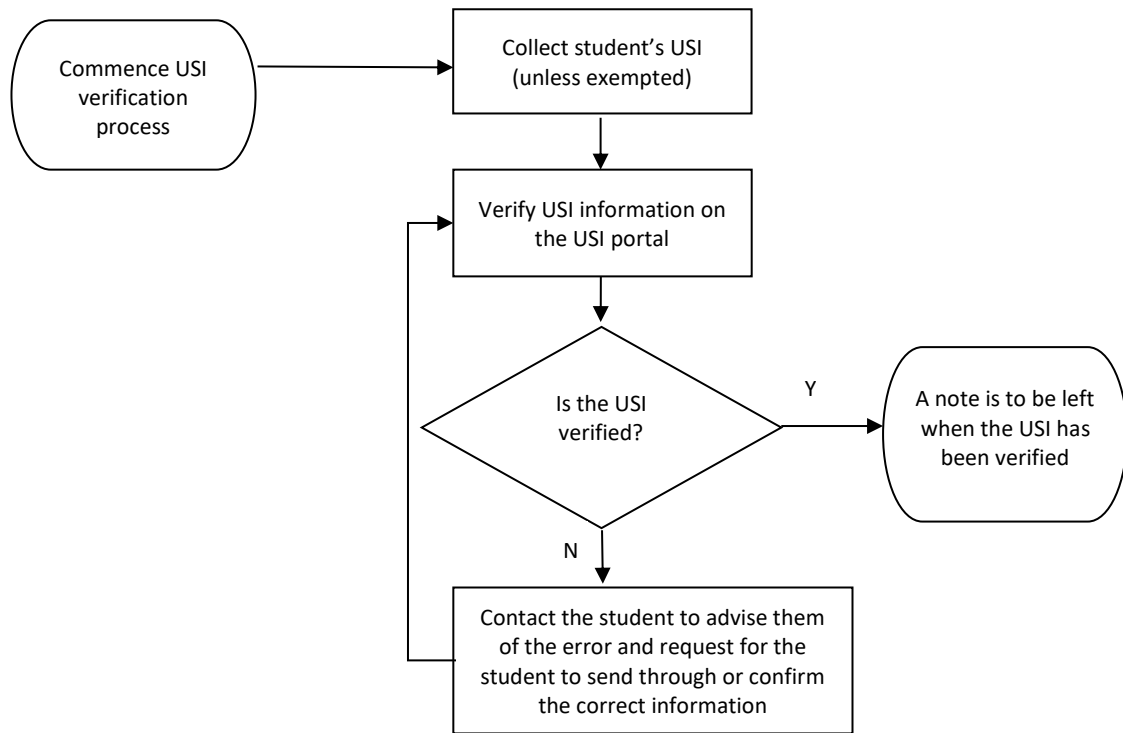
Commence USI verification process

Collect student's USI (unless exempted)

Verify USI information on the USI portal

Is the USI verified?

Y

A note is to be left when the USI has been verified

N

Contact the student to advise them of the error and request for the student to send through or confirm the correct information